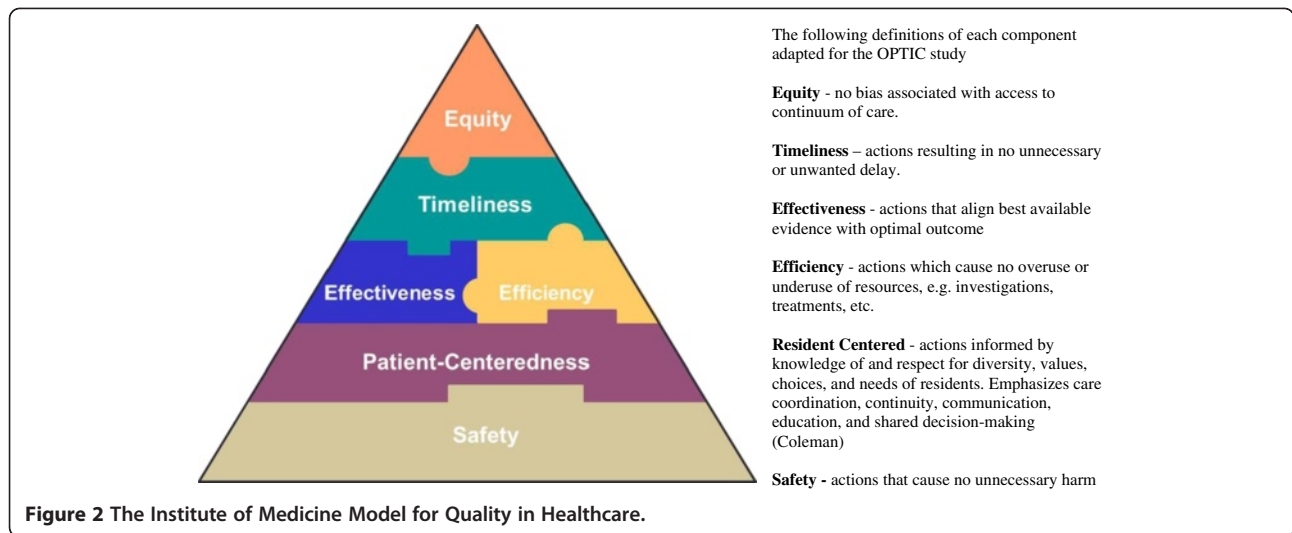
Equity

Timeliness

Effectiveness

Efficiency

Patient-Centeredness

Safety

The following definitions of each component adapted for the OPTIC study

**Equity** - no bias associated with access to continuum of care.

**Timeliness** – actions resulting in no unnecessary or unwanted delay.

**Effectiveness** - actions that align best available evidence with optimal outcome

**Efficiency** - actions which cause no overuse or underuse of resources, e.g. investigations, treatments, etc.

**Resident Centered** - actions informed by knowledge of and respect for diversity, values, choices, and needs of residents. Emphasizes care coordination, continuity, communication, education, and shared decision-making (Coleman)

**Safety -** actions that cause no unnecessary harm

**Figure 2 The Institute of Medicine Model for Quality in Healthcare.**